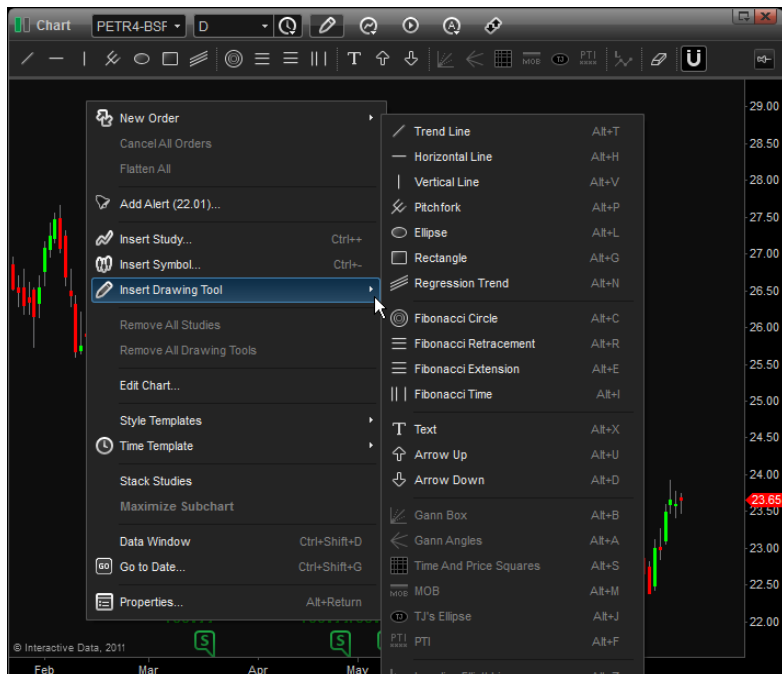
Chart PETR4-BSF D

MOB PTI

New Order
Cancel All Orders
Flatten All
Add Alert (22.01)...
Insert Study... Ctrl++
Insert Symbol... Ctrl+-
Insert Drawing Tool
Remove All Studies
Remove All Drawing Tools
Edit Chart...
Style Templates
Time Template
Stack Studies
Maximize Subchart
Data Window Ctrl+Shift+D
Go to Date... Ctrl+Shift+G
Properties... Alt+Return

Trend Line Alt+T
Horizontal Line Alt+H
Vertical Line Alt+V
Pitchfork Alt+P
Ellipse Alt+L
Rectangle Alt+G
Regression Trend Alt+N
Fibonacci Circle Alt+C
Fibonacci Retracement Alt+R
Fibonacci Extension Alt+E
Fibonacci Time Alt+I
Text Alt+X
Arrow Up Alt+U
Arrow Down Alt+D
Gann Box Alt+B
Gann Angles Alt+A
Time And Price Squares Alt+S
MOB Alt+M
TJ's Ellipse Alt+J
PTI Alt+F
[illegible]

29.00
28.50
28.00
27.50
27.00
26.50
26.00
25.50
25.00
24.50
24.00
23.65
23.50
23.00
22.50
22.00

© Interactive Data, 2011
Feb Mar Apr May